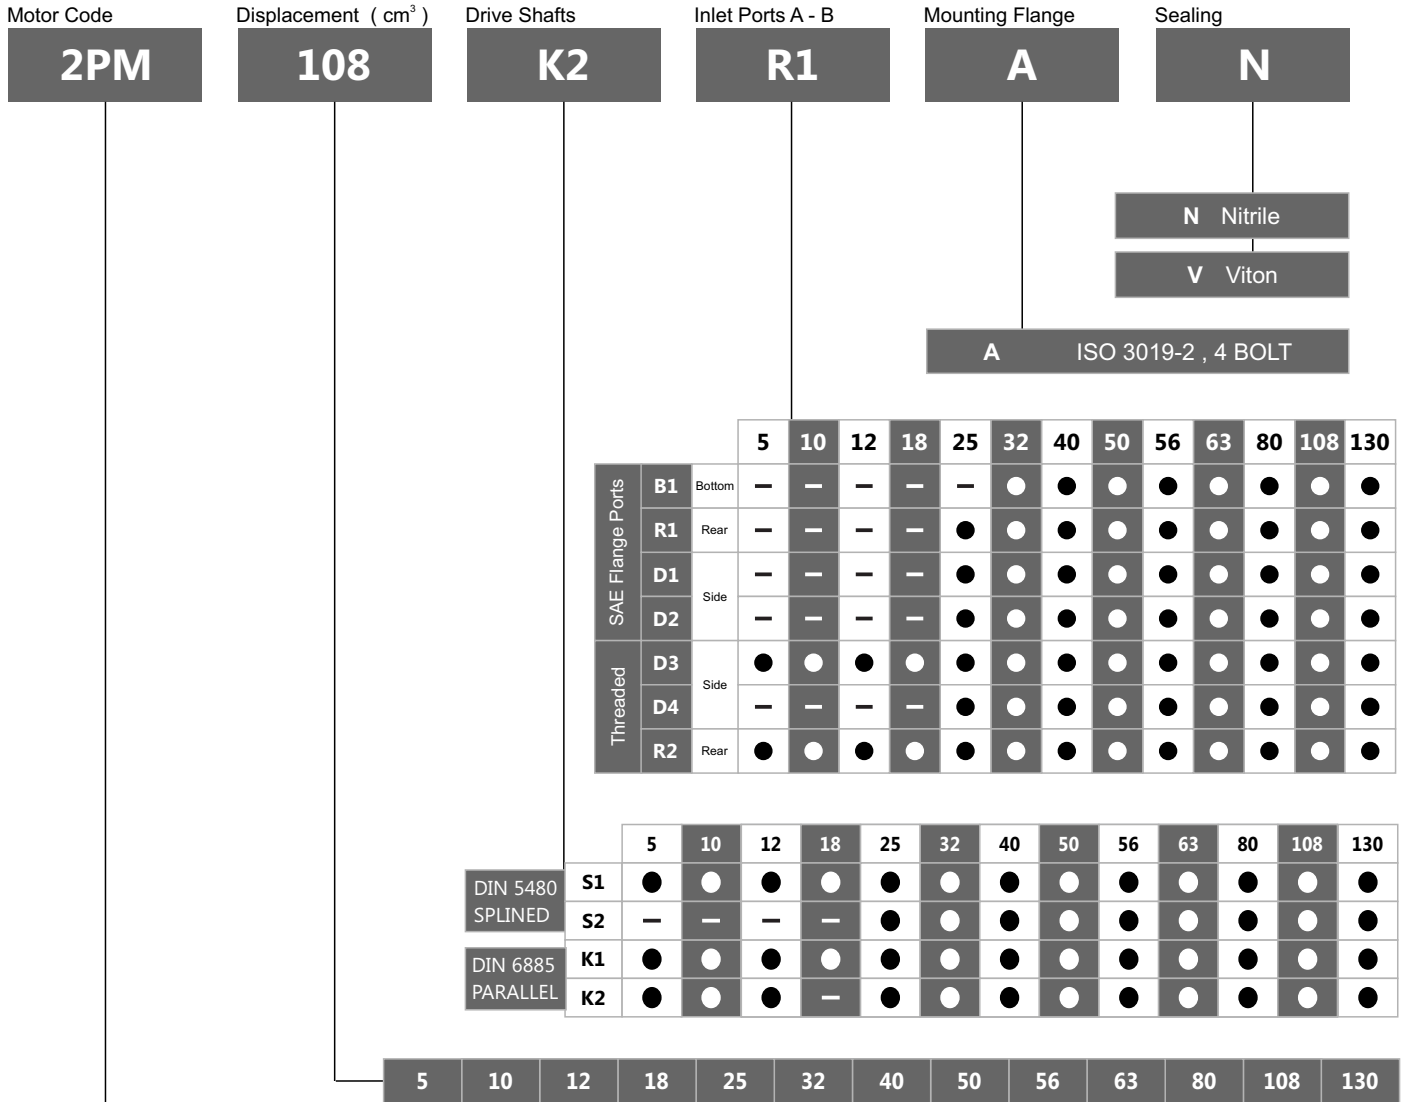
Motor Code
2PM

Displacement ( $cm^3$ )
108

Drive Shafts
K2

Inlet Ports A - B
R1

Mounting Flange
A

Sealing
N

N Nitrile
V Viton

A ISO 3019-2 , 4 BOLT

| | | | 5 | 10 | 12 | 18 | 25 | 32 | 40 | 50 | 56 | 63 | 80 | 108 | 130 |
|---|---|---|---|---|---|---|---|---|---|---|---|---|---|---|---|
| SAE Flange Ports | B1 | Bottom | – | – | – | – | – | ● | ● | ● | ● | ● | ● | ● | ● |
| SAE Flange Ports | R1 | Rear | – | – | – | – | ● | ● | ● | ● | ● | ● | ● | ● | ● |
| SAE Flange Ports | D1 | Side | – | – | – | – | ● | ● | ● | ● | ● | ● | ● | ● | ● |
| SAE Flange Ports | D2 | Side | – | – | – | – | ● | ● | ● | ● | ● | ● | ● | ● | ● |
| Threaded | D3 | Side | ● | ● | ● | ● | ● | ● | ● | ● | ● | ● | ● | ● | ● |
| Threaded | D4 | Side | – | – | – | – | ● | ● | ● | ● | ● | ● | ● | ● | ● |
| Threaded | R2 | Rear | ● | ● | ● | ● | ● | ● | ● | ● | ● | ● | ● | ● | ● |

| | | 5 | 10 | 12 | 18 | 25 | 32 | 40 | 50 | 56 | 63 | 80 | 108 | 130 |
|---|---|---|---|---|---|---|---|---|---|---|---|---|---|---|
| DIN 5480 SPLINED | S1 | ● | ● | ● | ● | ● | ● | ● | ● | ● | ● | ● | ● | ● |
| DIN 5480 SPLINED | S2 | – | – | – | – | ● | ● | ● | ● | ● | ● | ● | ● | ● |
| DIN 6885 PARALLEL | K1 | ● | ● | ● | ● | ● | ● | ● | ● | ● | ● | ● | ● | ● |
| DIN 6885 PARALLEL | K2 | ● | ● | ● | – | ● | ● | ● | ● | ● | ● | ● | ● | ● |

| 5 | 10 | 12 | 18 | 25 | 32 | 40 | 50 | 56 | 63 | 80 | 108 | 130 |
|---|---|---|---|---|---|---|---|---|---|---|---|---|